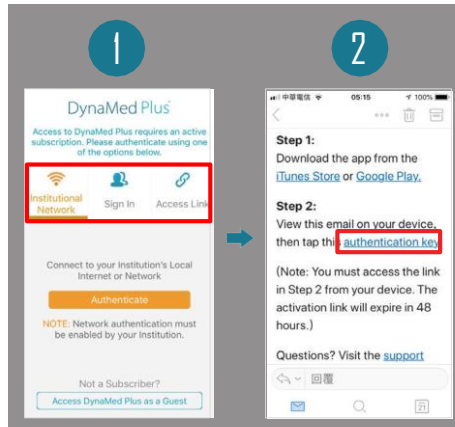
1

DynaMed Plus

Access to DynaMed Plus requires an active subscription. Please authenticate using one of the options below.

Institutional Network

Sign In

Access Link

Connect to your Institution's Local Internet or Network

Authenticate

NOTE: Network authentication must be enabled by your Institution.

Not a Subscriber?

Access DynaMed Plus as a Guest

2

中華電信 05:15 100%

Step 1:

Download the app from the iTunes Store or Google Play.

Step 2:

View this email on your device, then tap this authentication key

(Note: You must access the link in Step 2 from your device. The activation link will expire in 48 hours.)

Questions? Visit the support

回覆

21